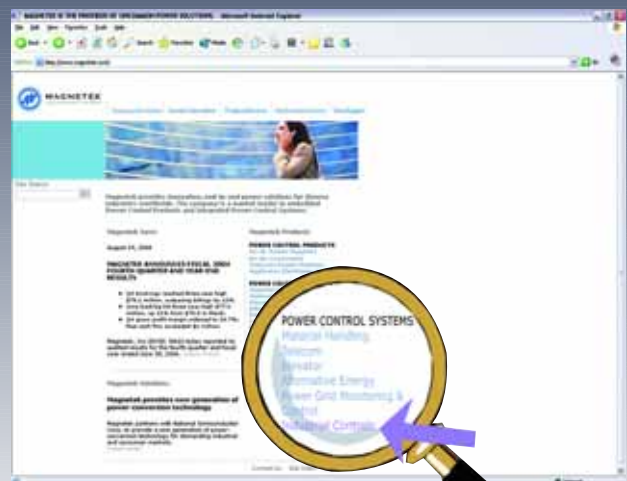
MAGNETEK IS THE PROVIDER OF INNOVATIVE POWER SOLUTIONS - Microsoft Internet Explorer

File Edit View Favorites Tools Help

Back Search Favorites Media

Address http://www.magnetek.com/

MAGNETEK

Site Search

Magnetek provides innovative, end-to-end power solutions for diverse industries worldwide. The company is a market leader in embedded Power Control Products and Integrated Power Control Systems.

Magnetek News

August 24, 2004

MAGNETEK ANNOUNCES FISCAL 2004 FOURTH QUARTER AND YEAR-END RESULTS

Magnetek Solutions

Magnetek provides next generation of power conversion technology

Magnetek Products

POWER CONTROL PRODUCTS

POWER CONTROL SYSTEMS
Material Handling
Telecom
Elevator
Alternative Energy
Power Grid Monitoring & Control
Industrial Controls